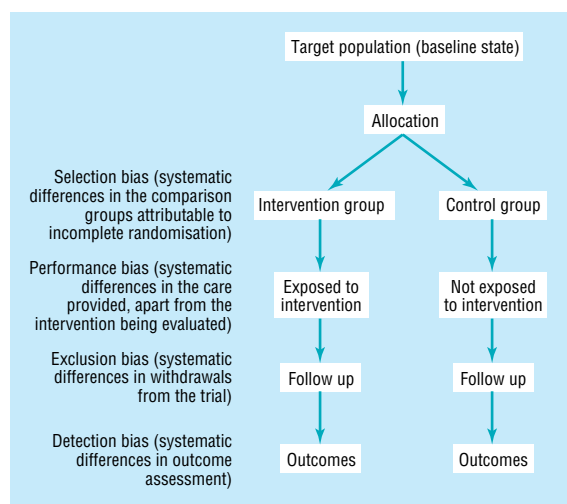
Target population (baseline state)

Allocation

Selection bias (systematic differences in the comparison groups attributable to incomplete randomisation)

Intervention group

Control group

Performance bias (systematic differences in the care provided, apart from the intervention being evaluated)

Exposed to intervention

Not exposed to intervention

Exclusion bias (systematic differences in withdrawals from the trial)

Follow up

Follow up

Detection bias (systematic differences in outcome assessment)

Outcomes

Outcomes